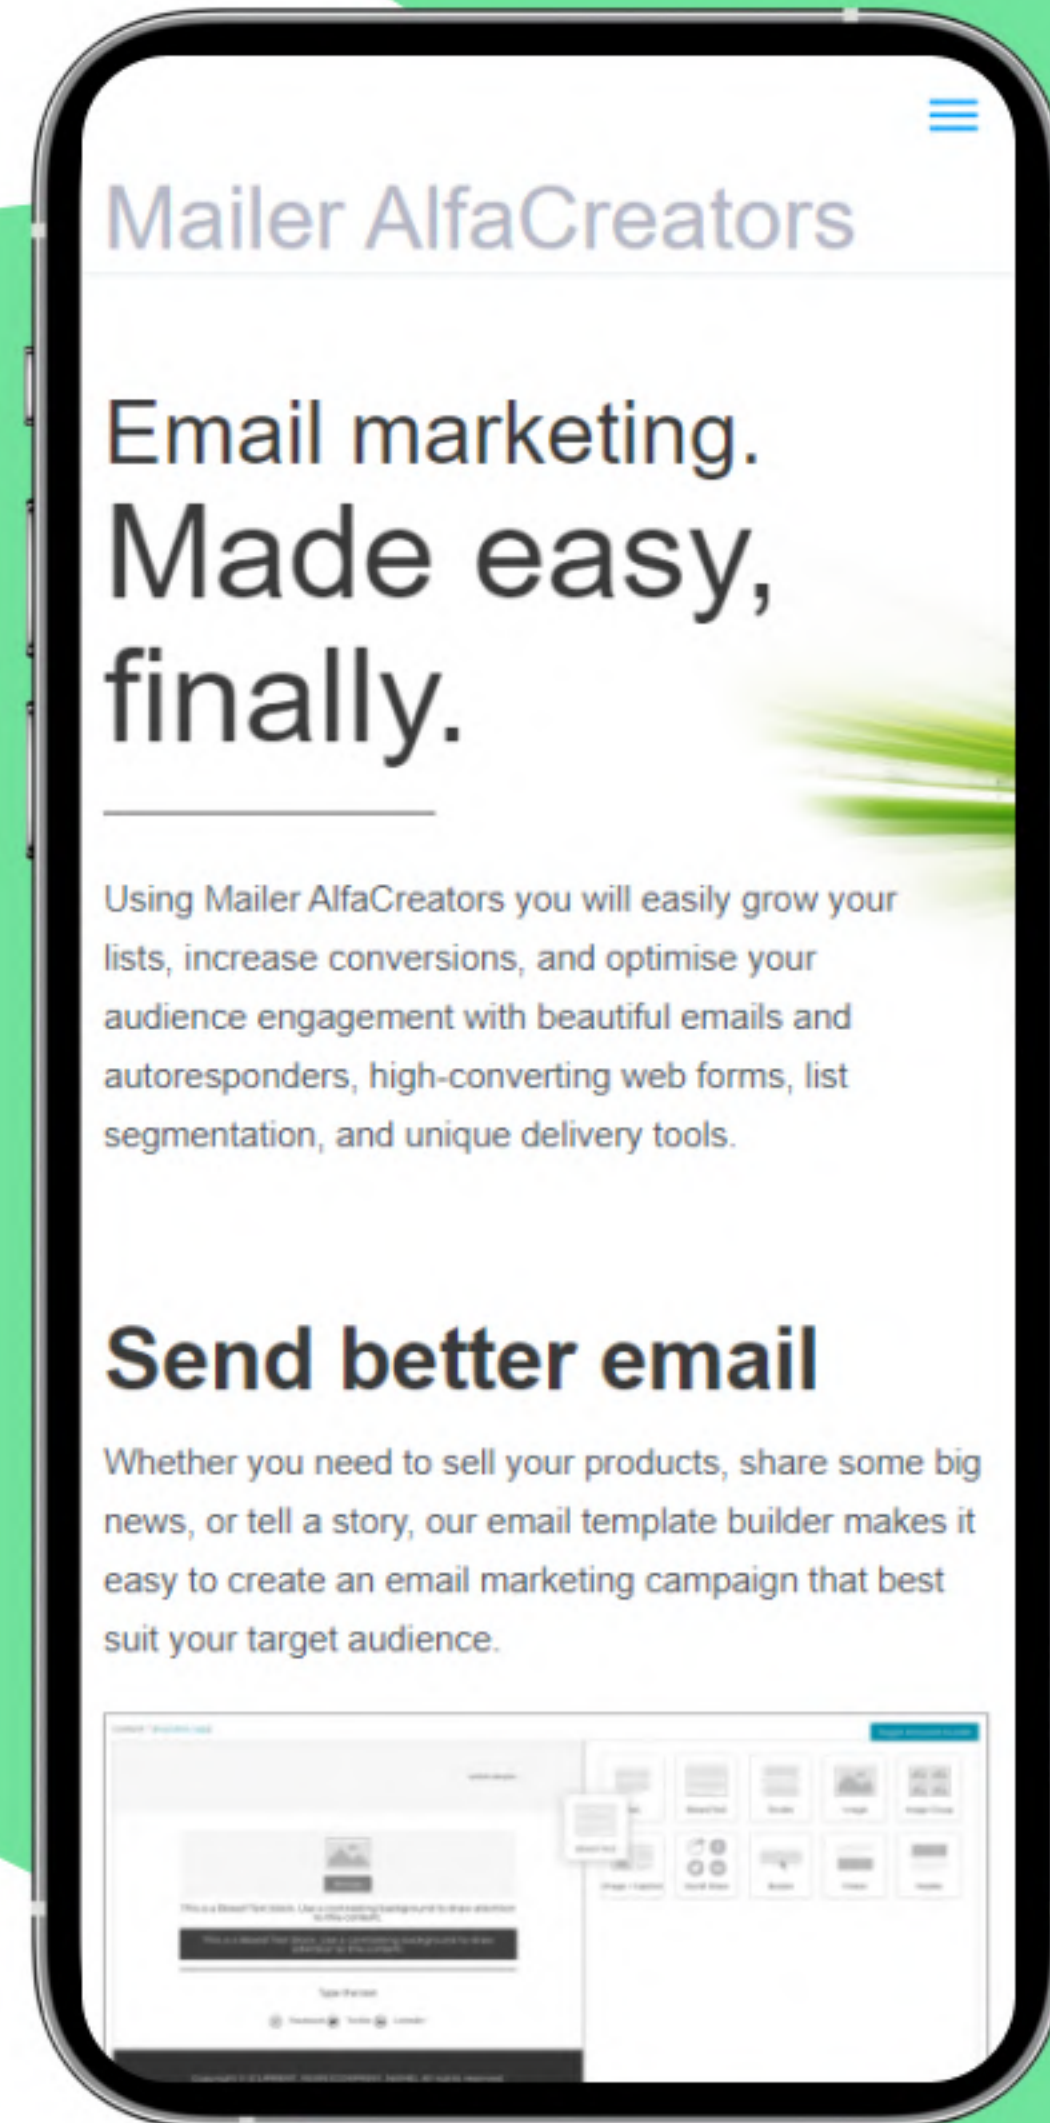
Mailer AlfaCreators

Email marketing.
Made easy,
finally.

Using Mailer AlfaCreators you will easily grow your lists, increase conversions, and optimise your audience engagement with beautiful emails and autoresponders, high-converting web forms, list segmentation, and unique delivery tools.

Send better email

Whether you need to sell your products, share some big news, or tell a story, our email template builder makes it easy to create an email marketing campaign that best suit your target audience.

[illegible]